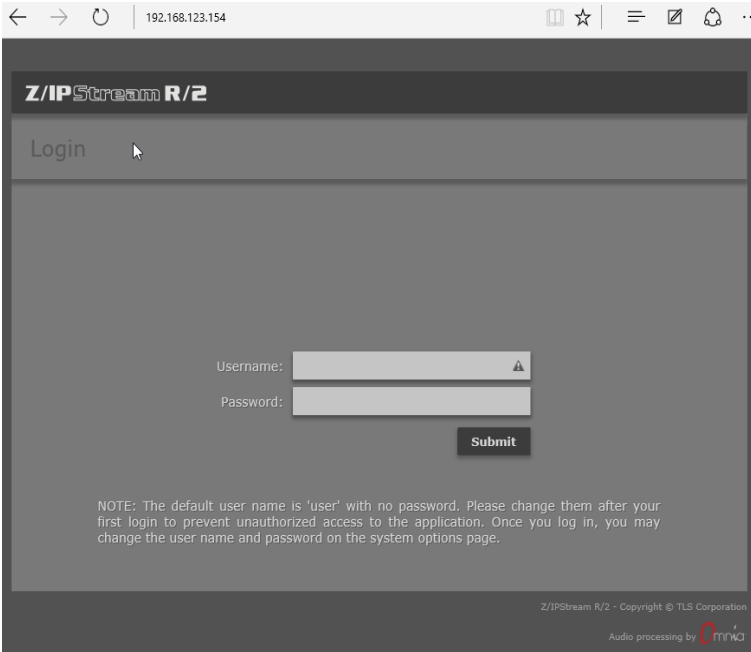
192.168.123.154

Z/IPStream R/2

Login

Username:

Password:

Submit

NOTE: The default user name is 'user' with no password. Please change them after your first login to prevent unauthorized access to the application. Once you log in, you may change the user name and password on the system options page.

Z/IPStream R/2 - Copyright © TLS Corporation

Audio processing by Omnia